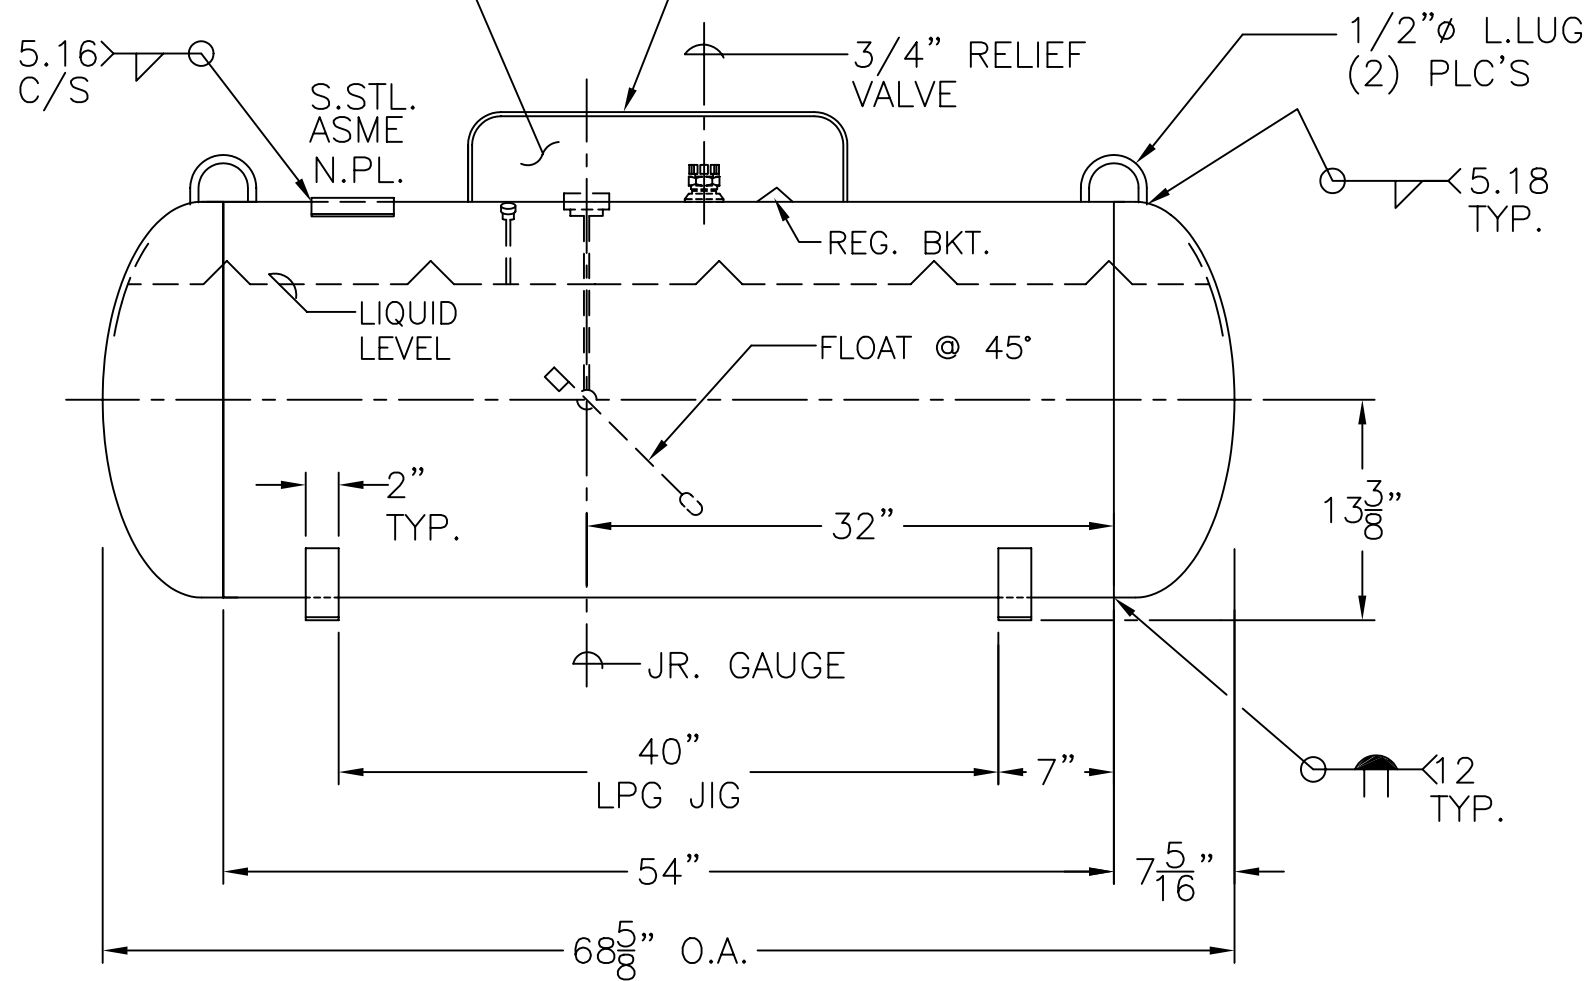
5.16
C/S

S.STL.
ASME
N.PL.

3/4" RELIEF
VALVE

1/2"ø L.LUG
(2) PLC'S

5.18
TYP.

REG. BKT.

LIQUID
LEVEL

FLOAT @ 45°

2"
TYP.

32"

$13\frac{3}{8}$"

JR. GAUGE

40"
LPG JIG

7"

12
TYP.

54"

$7\frac{5}{16}$"

$68\frac{5}{8}$" O.A.